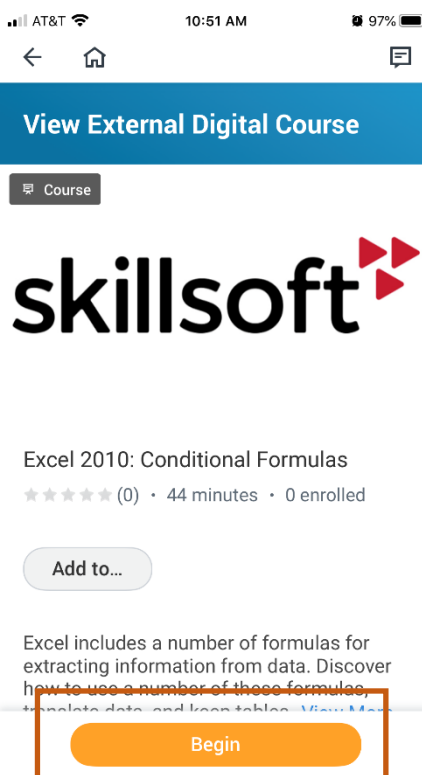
AT&T 10:51 AM 97%

View External Digital Course

Course

skillsoft

Excel 2010: Conditional Formulas

(0) • 44 minutes • 0 enrolled

Add to...

Excel includes a number of formulas for extracting information from data. Discover how to use a number of these formulas, translate data, and keep tables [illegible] View More

Begin